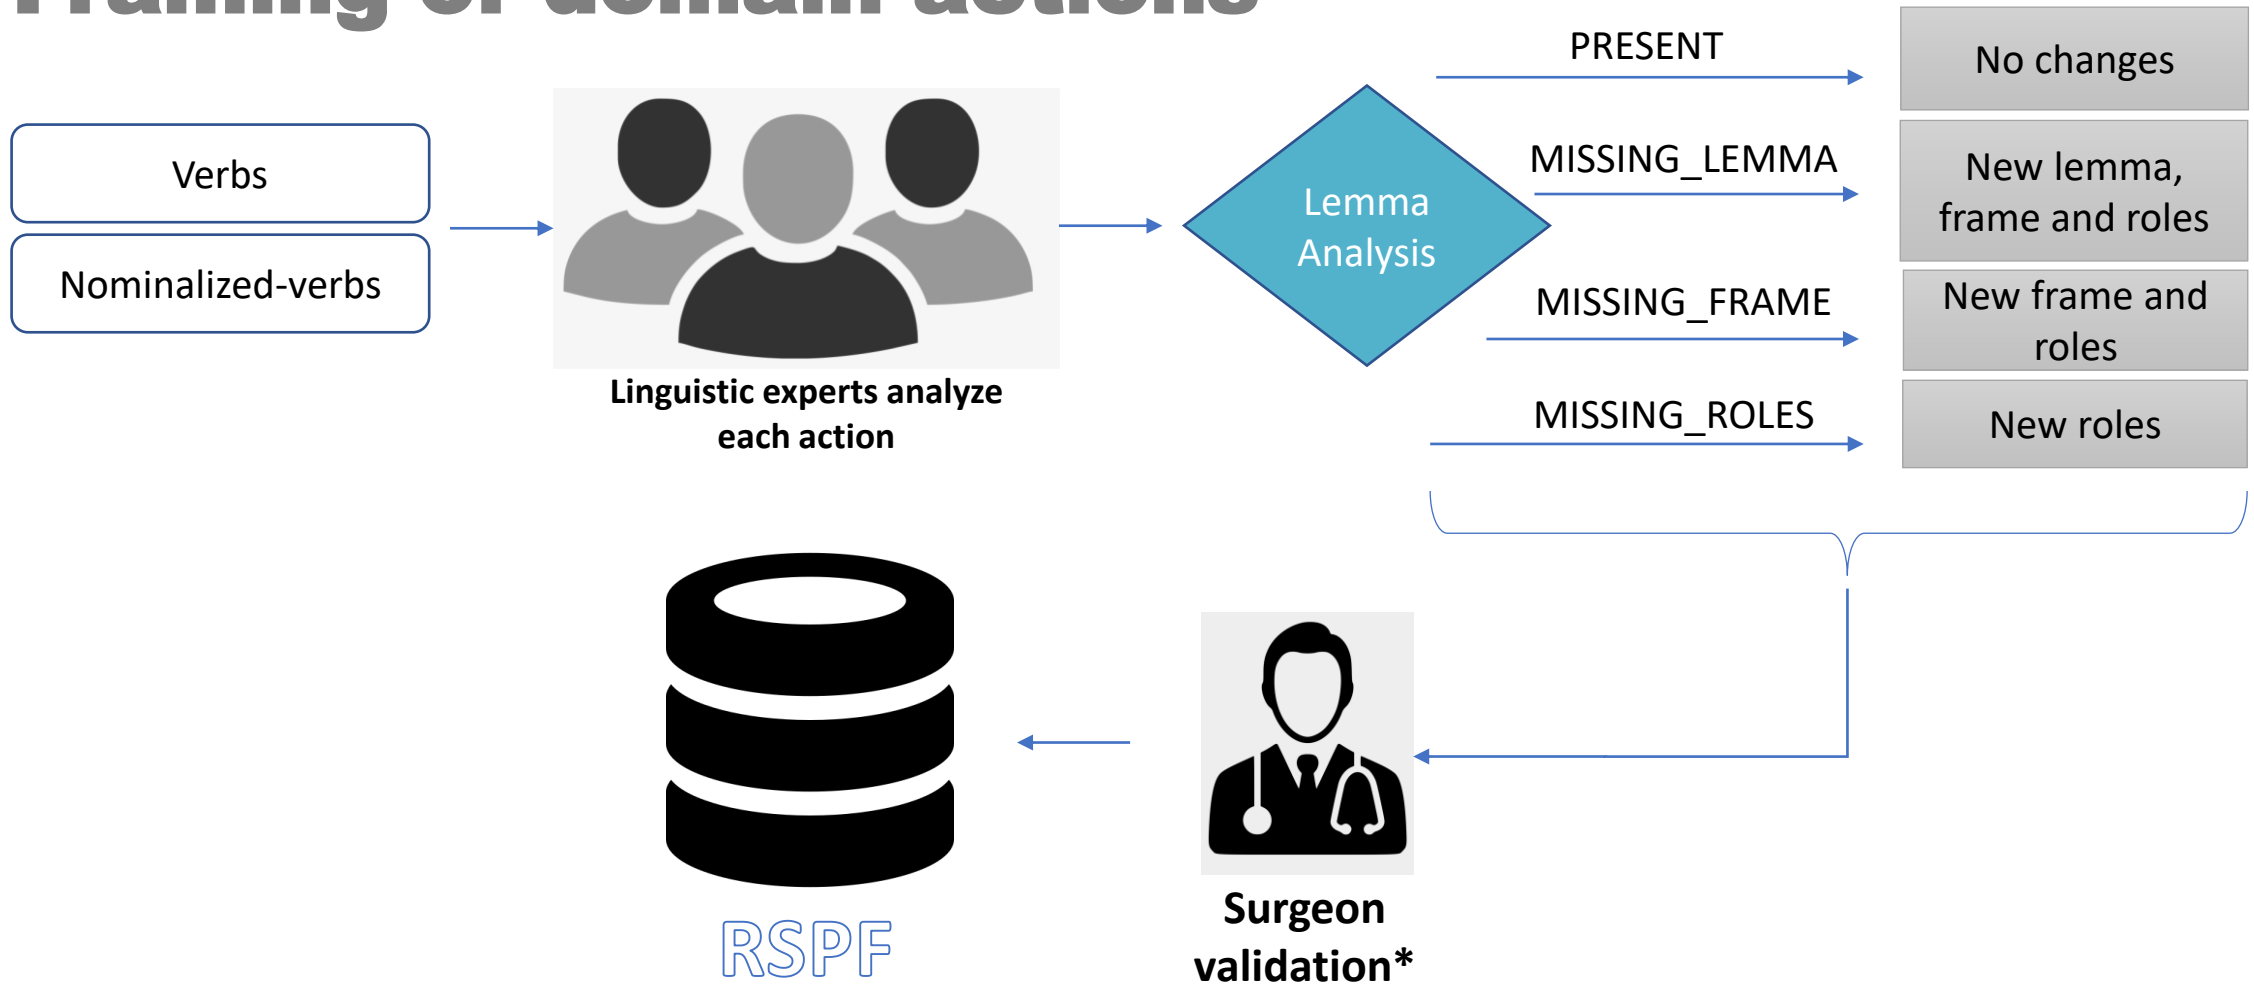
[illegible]

Verbs

Nominalized-verbs

Linguistic experts analyze each action

Lemma Analysis

PRESENT

MISSING_LEMMA

MISSING_FRAME

MISSING_ROLES

No changes

New lemma, frame and roles

New frame and roles

New roles

RSPF

Surgeon validation*